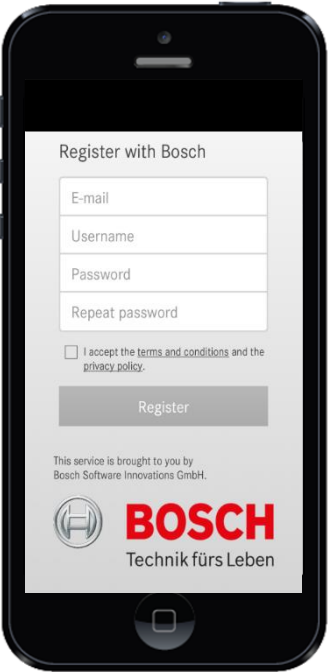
Register with Bosch

E-mail

Username

Password

Repeat password

I accept the terms and conditions and the privacy policy.

Register

This service is brought to you by Bosch Software Innovations GmbH.

BOSCH
Technik fürs Leben